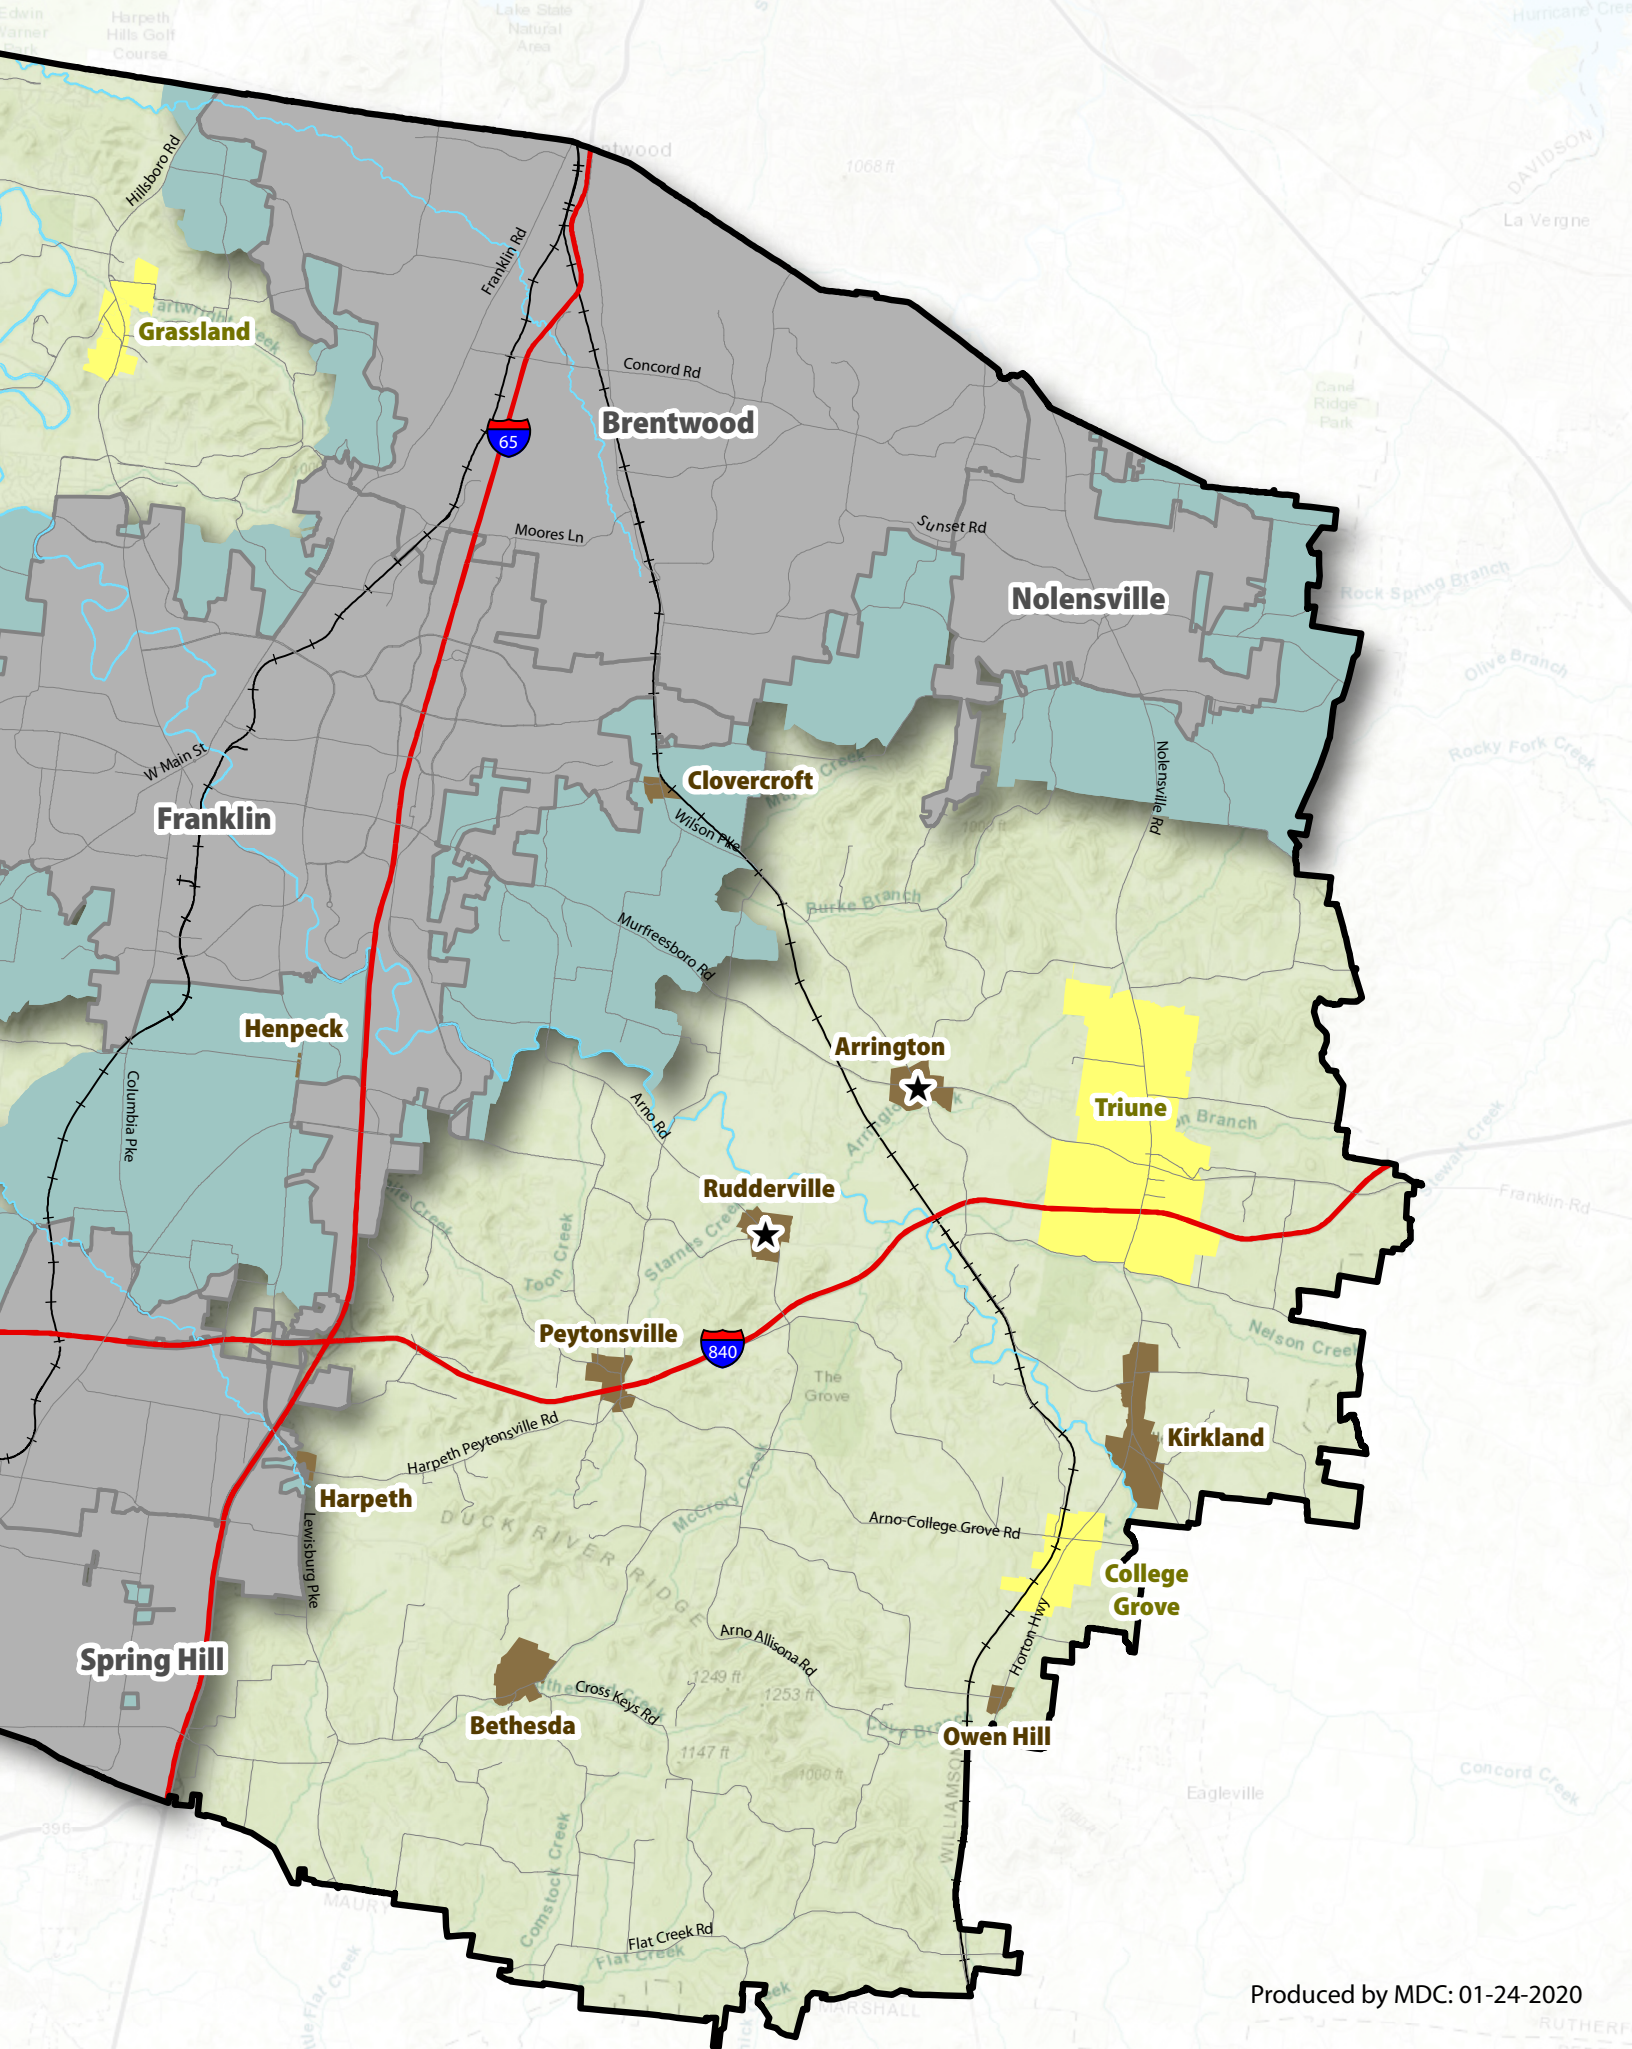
Edwin Warner Park

Harpeth Hills Golf Course

Lake State Natural Area

Hurricane Creek

Brentwood

1068 ft

DAVIDSON

La Vergne

Hillsboro Rd

Grassland

Franklin Rd

Concord Rd

65

Brentwood

Cane Ridge Park

Moores Ln

Sunset Rd

Nolensville

Rock Spring Branch

Olive Branch

Rocky Fork Creek

W Main St

Franklin

Clovercroft

Wilson Pke

Nolensville Rd

1000 ft

Burke Branch

Murfreesboro Rd

Henpeck

Arrington

Columbia Pke

Arno Rd

Triune

Branch

Franklin Rd

Rudderville

Toon Creek

Starnes Creek

Peytonsville

840

Nelson Creek

The Grove

Harpeth Peytonsville Rd

Kirkland

Harpeth

DUCK RIVER RIDGE

McCrory Creek

Arno-College Grove Rd

Lewisburg Pke

College Grove

Spring Hill

Arno Allisona Rd

Horton Hwy

1249 ft

1253 ft

Cross Keys Rd

Bethesda

Owen Hill

1147 ft

1000 ft

WILLIAMSON

Eagleville

Concord Creek

MAURY

Comstock Creek

Flat Creek Rd

Flat Creek

MARSHALL

RUTHERF

Produced by MDC: 01-24-2020